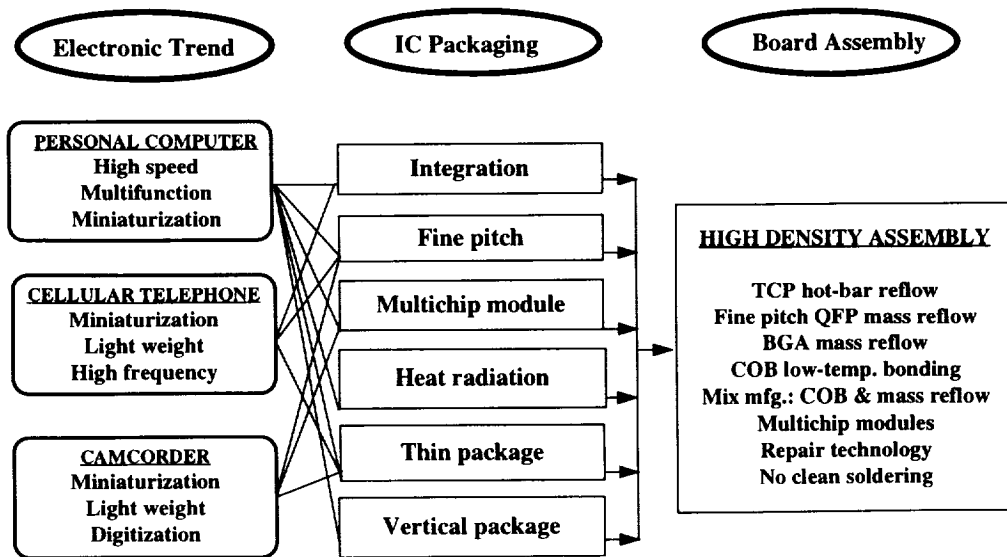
Electronic Trend

IC Packaging

Board Assembly

PERSONAL COMPUTER
High speed
Multifunction
Miniaturization

CELLULAR TELEPHONE
Miniaturization
Light weight
High frequency

CAMCORDER
Miniaturization
Light weight
Digitization

Integration

Fine pitch

Multichip module

Heat radiation

Thin package

Vertical package

HIGH DENSITY ASSEMBLY

TCP hot-bar reflow
Fine pitch QFP mass reflow
BGA mass reflow
COB low-temp. bonding
Mix mfg.: COB & mass reflow
Multichip modules
Repair technology
No clean soldering